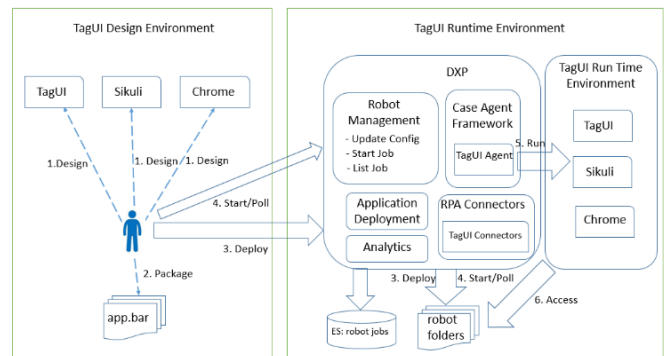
TagUI Design Environment

TagUI

Sikuli

Chrome

1.Design

1. Design

1. Design

2. Package

app.bar

TagUI Runtime Environment

DXP

Robot Management
- Update Config
- Start Job
- List Job

Case Agent Framework

TagUI Agent

5. Run

4. Start/Poll

Application Deployment

Analytics

RPA Connectors

TagUI Connectors

3. Deploy

3. Deploy

4. Start/Poll

ES: robot jobs

robot folders

6. Access

TagUI Run Time Environment

TagUI

Sikuli

Chrome